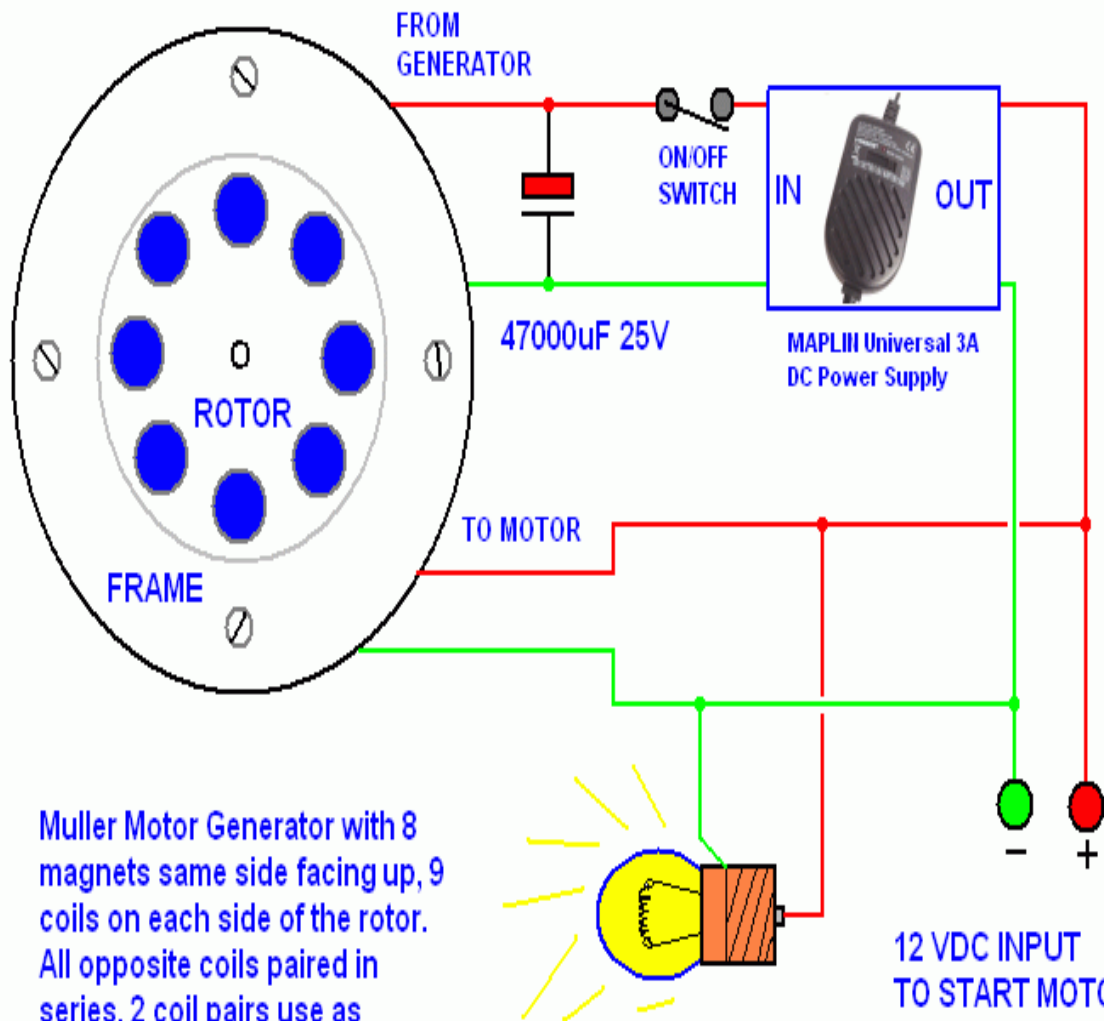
FROM GENERATOR

ON/OFF SWITCH

IN

OUT

47000uF 25V

MAPLIN Universal 3A DC Power Supply

ROTOR

TO MOTOR

FRAME

Muller Motor Generator with 8 magnets same side facing up, 9 coils on each side of the rotor. All opposite coils paired in series. 2 coil pairs use as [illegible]

−

+

12 VDC INPUT TO START MOTO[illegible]